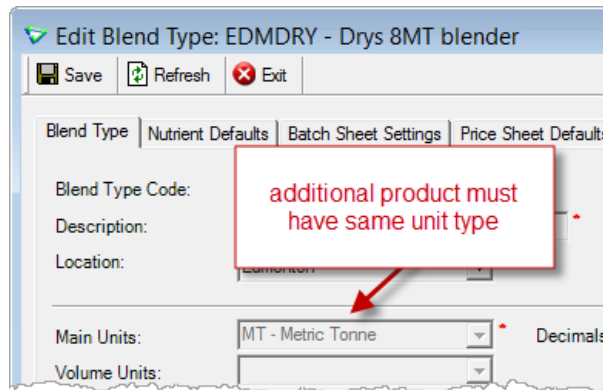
Edit Blend Type: EDMDRY - Drys 8MT blender

Save | Refresh | Exit

Blend Type | Nutrient Defaults | Batch Sheet Settings | Price Sheet Defaults

Blend Type Code:

Description:

Location: Edmonton

additional product must have same unit type

Main Units: MT - Metric Tonne *

Decimals

Volume Units: